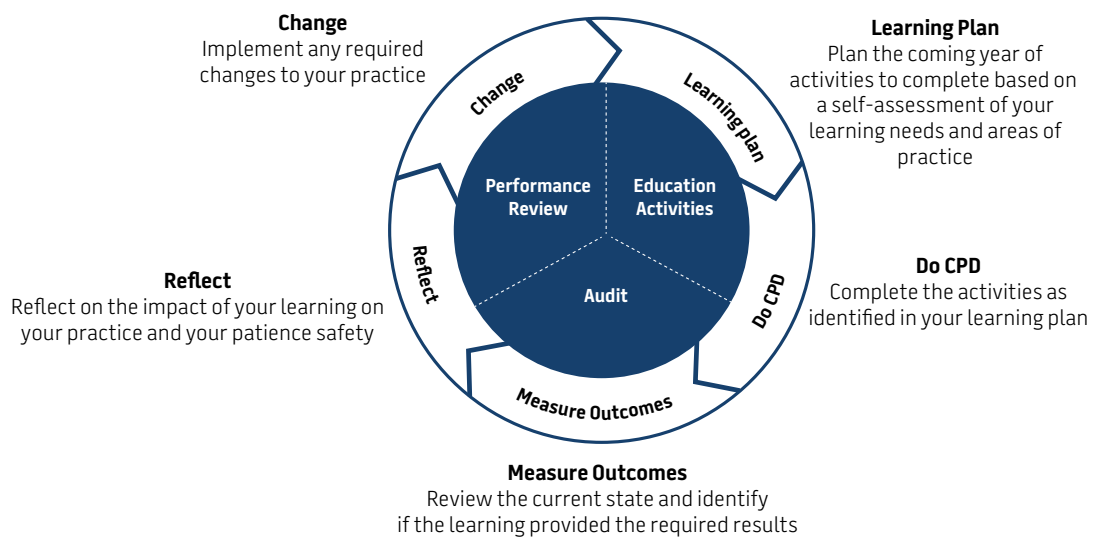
Change
Implement any required changes to your practice

Learning Plan
Plan the coming year of activities to complete based on a self-assessment of your learning needs and areas of practice

Change

Learning plan

Performance Review

Education Activities

Audit

Reflect

Do CPD

Measure Outcomes

Do CPD
Complete the activities as identified in your learning plan

Reflect
Reflect on the impact of your learning on your practice and your patience safety

Measure Outcomes
Review the current state and identify if the learning provided the required results